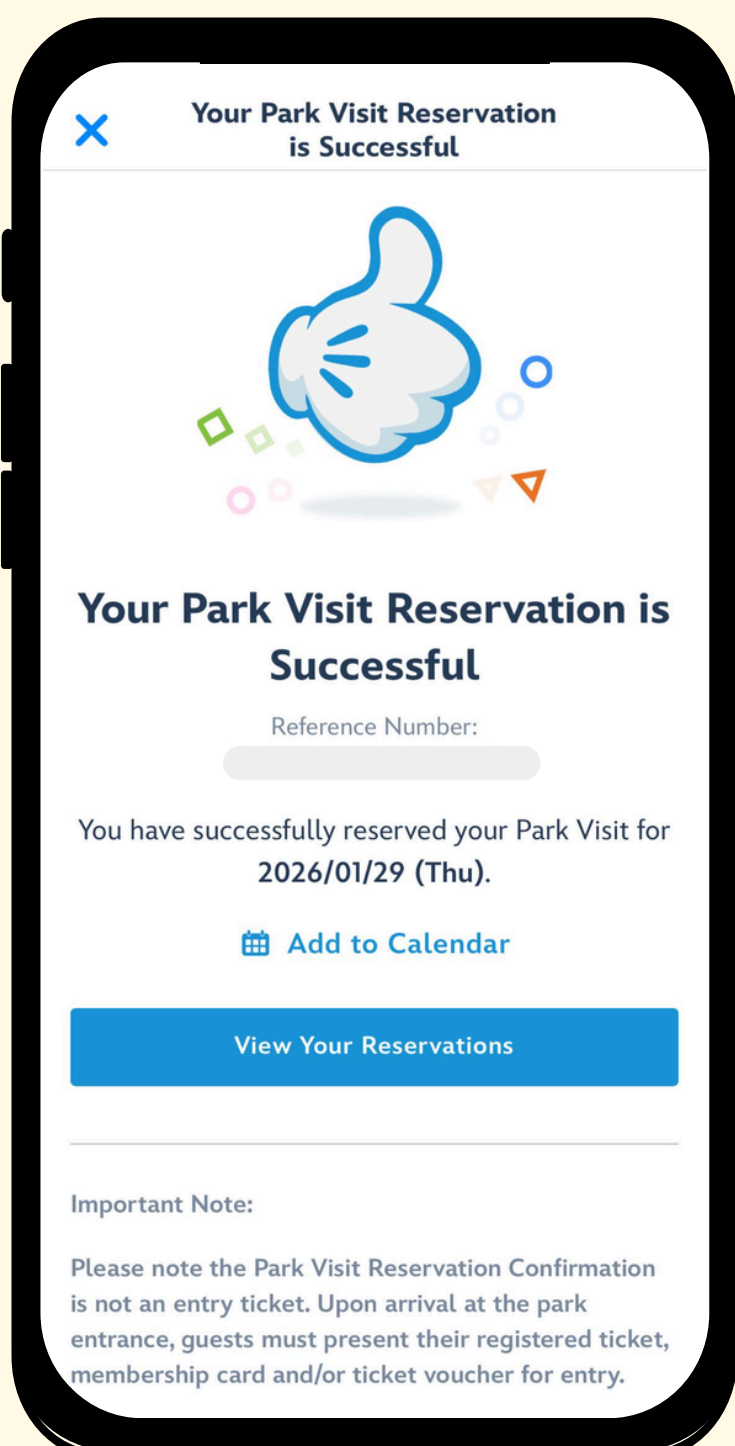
×

Your Park Visit Reservation is Successful

Your Park Visit Reservation is Successful

Reference Number:

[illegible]

You have successfully reserved your Park Visit for 2026/01/29 (Thu).

Add to Calendar

View Your Reservations

Important Note:

Please note the Park Visit Reservation Confirmation is not an entry ticket. Upon arrival at the park entrance, guests must present their registered ticket, membership card and/or ticket voucher for entry.